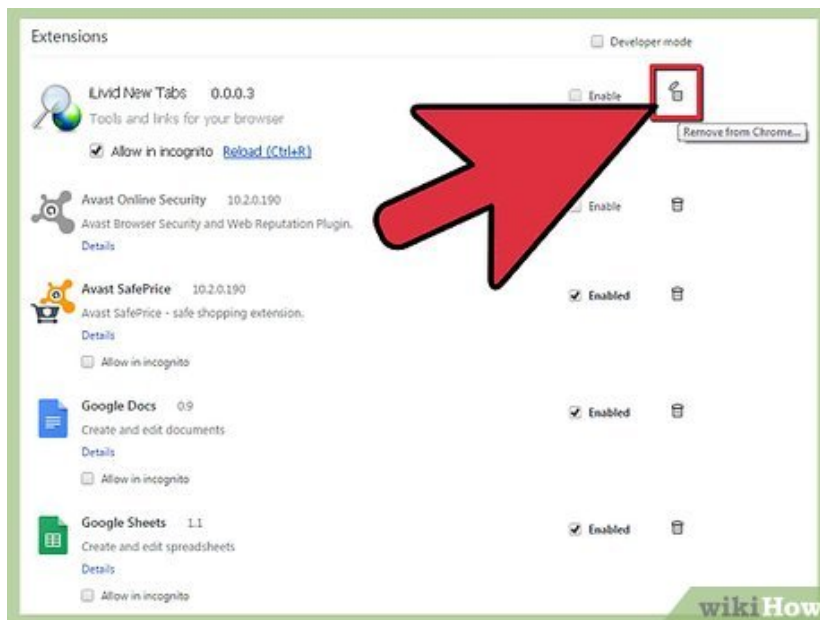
Extensions

Developer mode

iLivid New Tabs 0.0.0.3
Tools and links for your browser
Allow in incognito Reload (Ctrl+R)

Enable

Remove from Chrome...

Avast Online Security 10.2.0.190
Avast Browser Security and Web Reputation Plugin.
Details

Enable

Avast SafePrice 10.2.0.190
Avast SafePrice - safe shopping extension.
Details
Allow in incognito

Enabled

Google Docs 0.9
Create and edit documents
Details
Allow in incognito

Enabled

Google Sheets 1.1
Create and edit spreadsheets
Details
Allow in incognito

Enabled

wikiHow